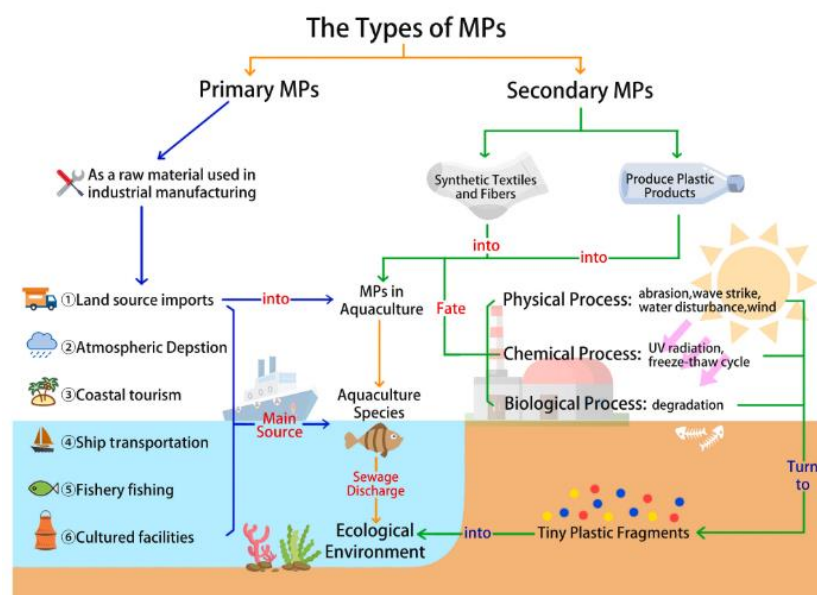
The Types of MPs

Primary MPs

Secondary MPs

As a raw material used in industrial manufacturing

Synthetic Textiles and Fibers

Produce Plastic Products

into

into

①Land source imports

into

MPs in Aquaculture

Fate

Physical Process: abrasion,wave strike, water disturbance,wind

②Atmospheric Depstion

Chemical Process: UV radiation, freeze-thaw cycle

③Coastal tourism

Aquaculture Species

Biological Process: degradation

Main Source

④Ship transportation

Turn to

Sewage Discharge

⑤Fishery fishing

⑥Cultured facilities

Ecological Environment

into

Tiny Plastic Fragments